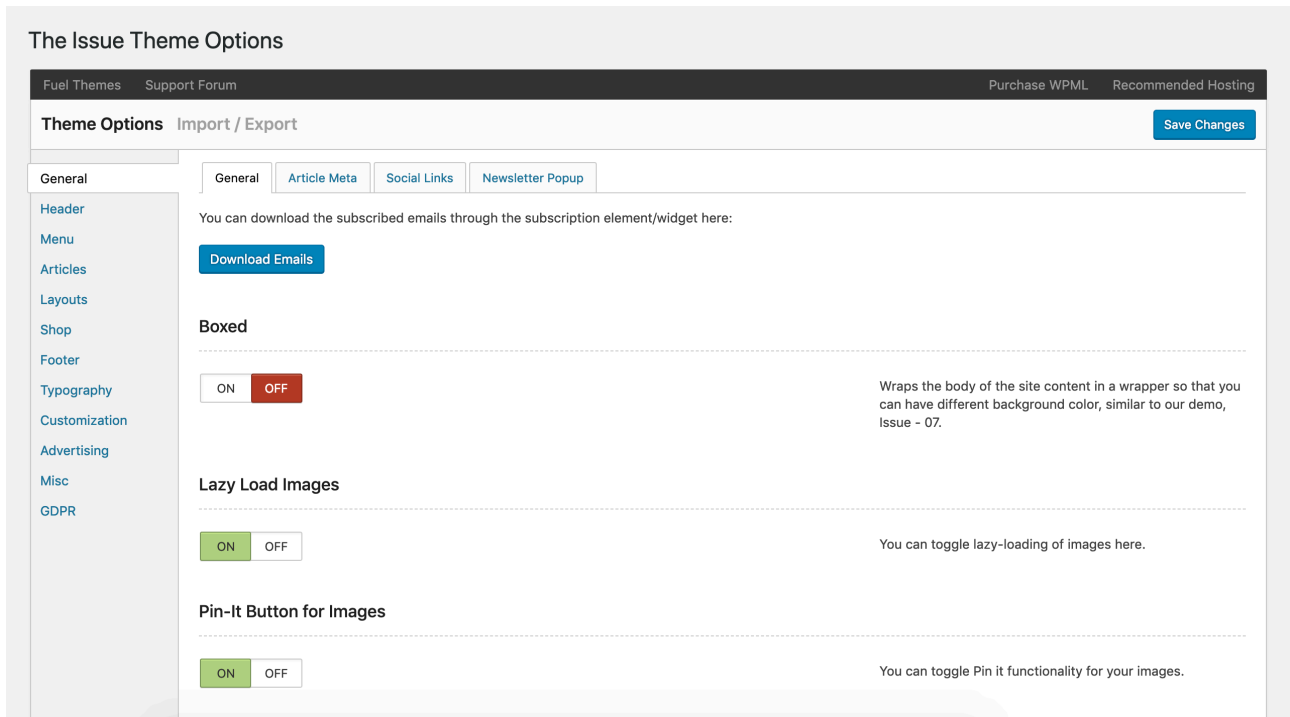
The Issue Theme Options

Fuel Themes Support Forum Purchase WPML Recommended Hosting

Theme Options Import / Export Save Changes

General
Header
Menu
Articles
Layouts
Shop
Footer
Typography
Customization
Advertising
Misc
GDPR

General Article Meta Social Links Newsletter Popup

You can download the subscribed emails through the subscription element/widget here:

Download Emails

Boxed

ON OFF

Wraps the body of the site content in a wrapper so that you can have different background color, similar to our demo, Issue - 07.

Lazy Load Images

ON OFF

You can toggle lazy-loading of images here.

Pin-It Button for Images

ON OFF

You can toggle Pin it functionality for your images.